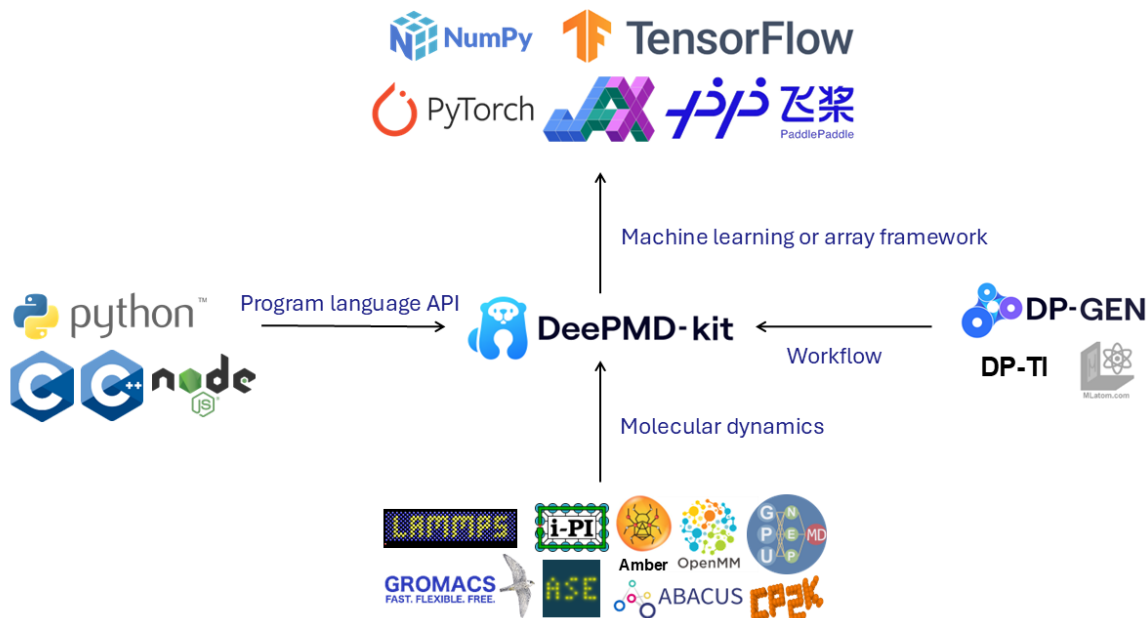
NumPy TensorFlow

PyTorch JAX 飞桨 PaddlePaddle

Machine learning or array framework

python™

Program language API

DeePMD-kit

Workflow

DP-GEN

DP-TI

MLatom.com

C C++ node JS

Molecular dynamics

LAMMPS i-PI Amber OpenMM GPU NEP MD

GROMACS FAST. FLEXIBLE. FREE. ASE ABACUS CP2K